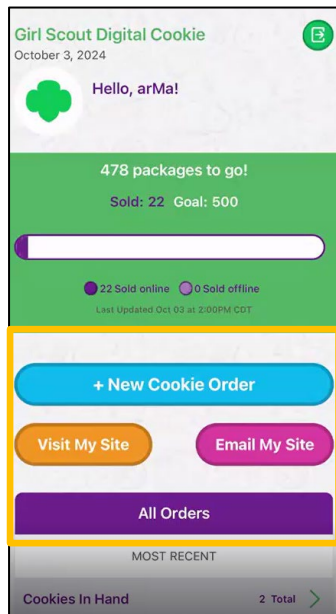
Girl Scout Digital Cookie
October 3, 2024

Hello, arMa!

478 packages to go!

Sold: 22 Goal: 500

22 Sold online 0 Sold offline
Last Updated Oct 03 at 2:00PM CDT

+ New Cookie Order

Visit My Site

Email My Site

All Orders

MOST RECENT

Cookies In Hand 2 Total